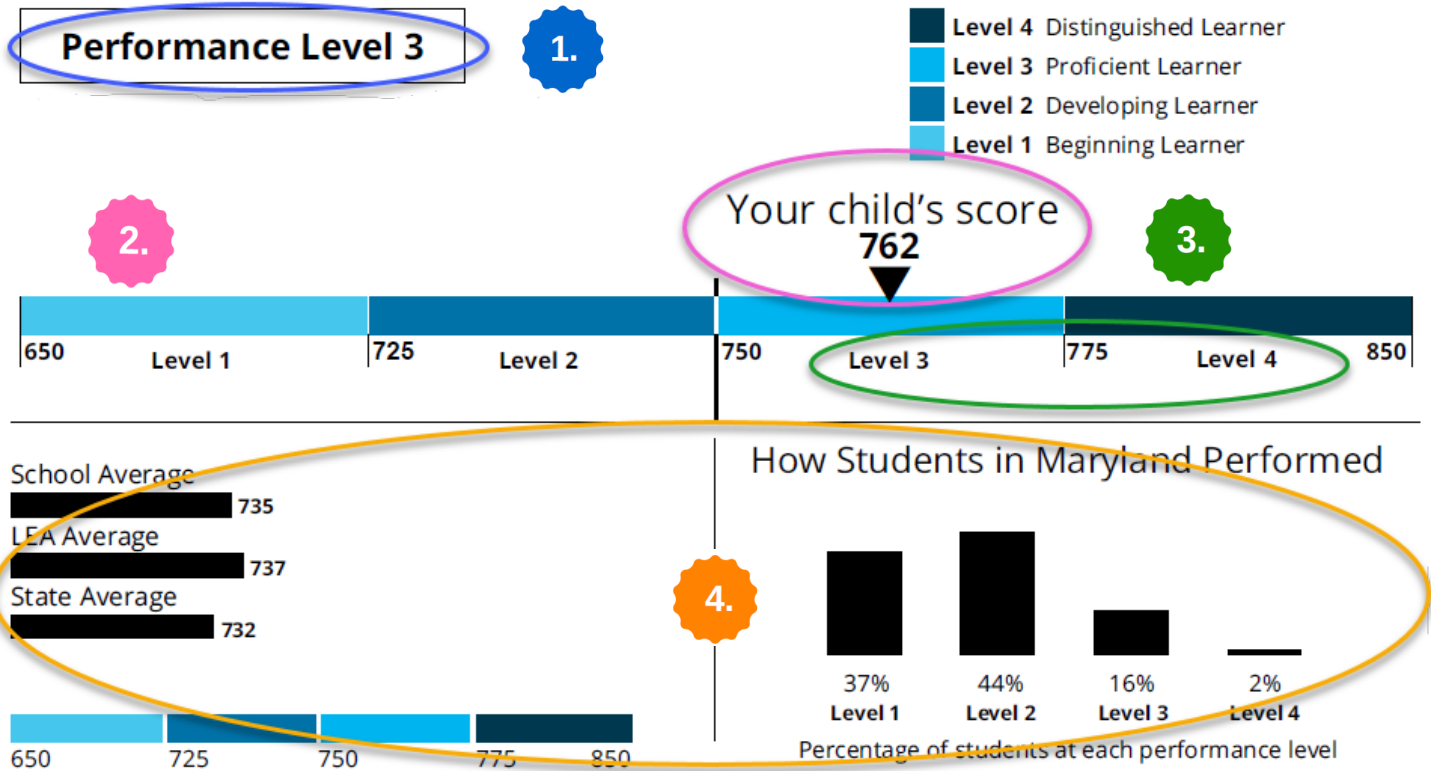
Performance Level 3

1.

Level 4 Distinguished Learner
Level 3 Proficient Learner
Level 2 Developing Learner
Level 1 Beginning Learner

2.

Your child's score
762

3.

650 Level 1
725 Level 2
750 Level 3
775 Level 4 850

School Average
735
LEA Average
737
State Average
732

4.

650 725 750 775 850

How Students in Maryland Performed

37%
Level 1
44%
Level 2
16%
Level 3
2%
Level 4

Percentage of students at each performance level